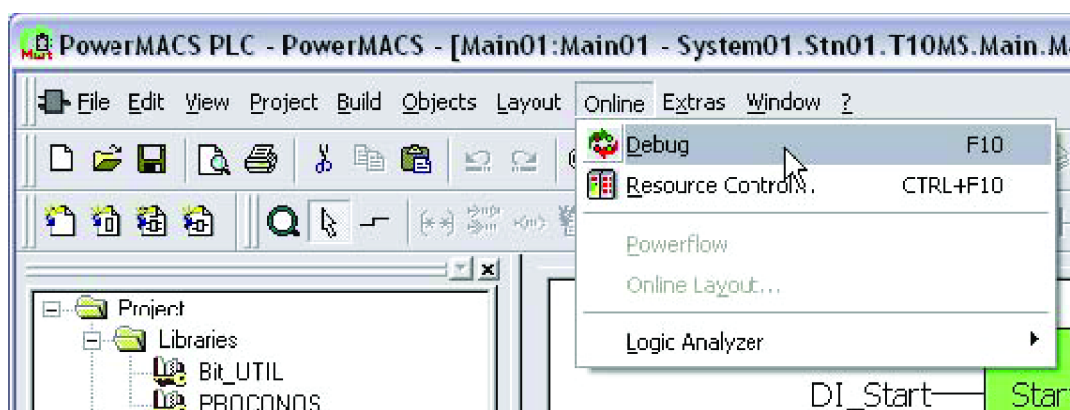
PowerMACS PLC - PowerMACS - [Main01:Main01 - System01.Stn01.T10MS.Main.M

File Edit View Project Build Objects Layout Online Extras Window ?

Debug F10
Resource Control... CTRL+F10
Powerflow
Online Layout...
Logic Analyzer

Project
Libraries
Bit_UTIL
PROCONOS

DI_Start
Start